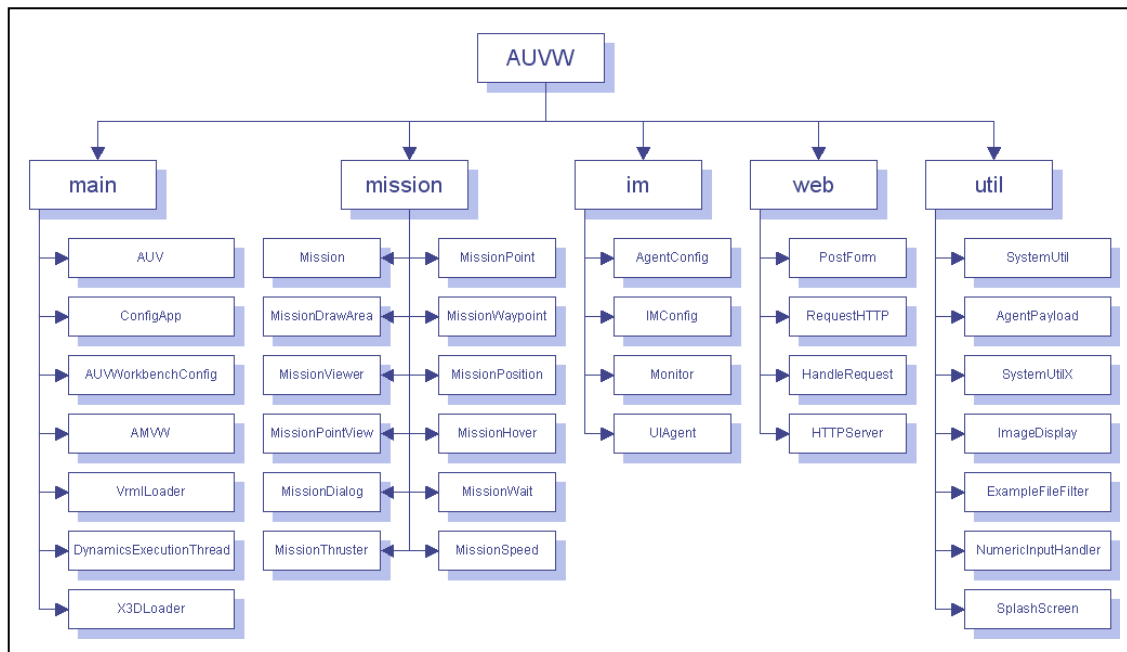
AUVW

main
AUV
ConfigApp
AUVWorkbenchConfig
AMVW
VrmlLoader
DynamicsExecutionThread
X3DLoader

mission
Mission
MissionDrawArea
MissionViewer
MissionPointView
MissionDialog
MissionThruster
MissionPoint
MissionWaypoint
MissionPosition
MissionHover
MissionWait
MissionSpeed

im
AgentConfig
IMConfig
Monitor
UIAgent

web
PostForm
RequestHTTP
HandleRequest
HTTPServer

util
SystemUtil
AgentPayload
SystemUtilX
ImageDisplay
ExampleFileFilter
NumericInputHandler
SplashScreen